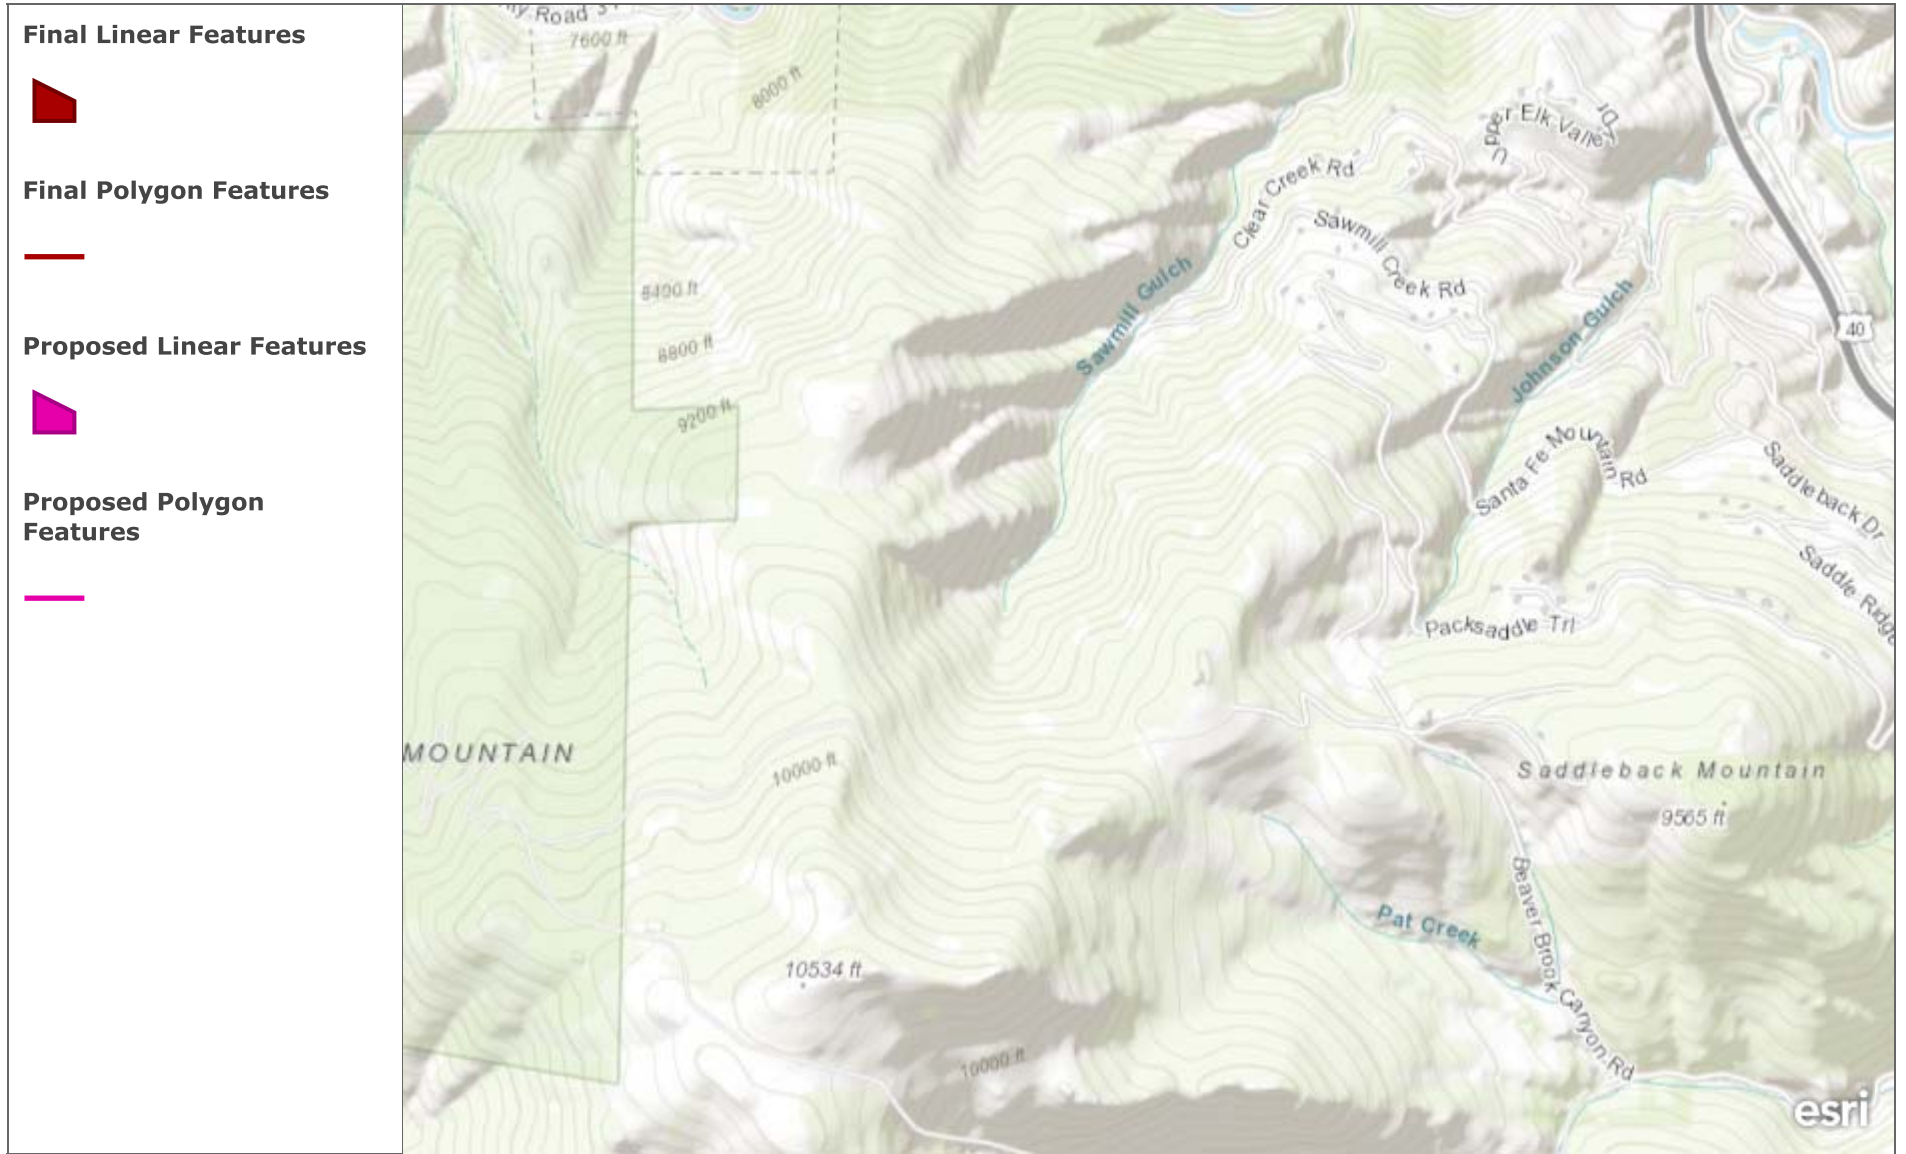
Final Linear Features

Final Polygon Features

Proposed Linear Features

Proposed Polygon Features

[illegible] Road 3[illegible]
7600 ft
8000 ft
Upper Elk Valley Dr
Clear Creek Rd
Sawmill Creek Rd
8400 ft
8800 ft
Sawmill Gulch
40
Johnson Gulch
9200 ft
Santa Fe Mountain Rd
Saddleback Dr
Saddle Ridge
Packsaddle Trl
MOUNTAIN
10000 ft
Saddleback Mountain
9565 ft
Beaver Brook Canyon Rd
Pat Creek
10534 ft
10000 ft
esri